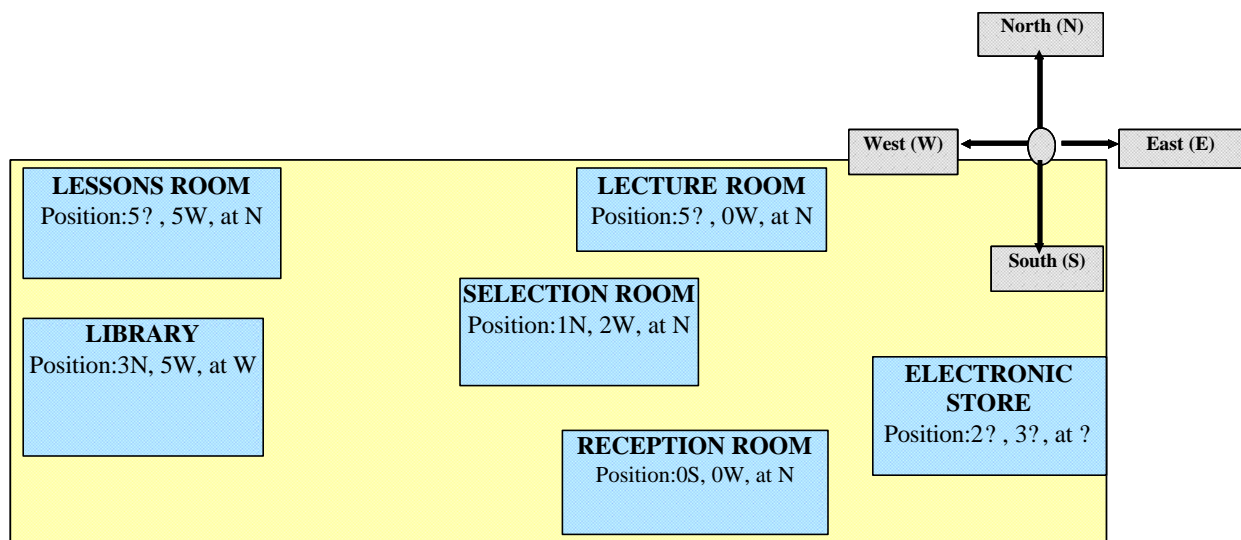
North (N)

West (W)

East (E)

South (S)

LESSONS ROOM
Position:5? , 5W, at N

LECTURE ROOM
Position:5? , 0W, at N

SELECTION ROOM
Position:1N, 2W, at N

LIBRARY
Position:3N, 5W, at W

ELECTRONIC STORE
Position:2? , 3?, at ?

RECEPTION ROOM
Position:0S, 0W, at N